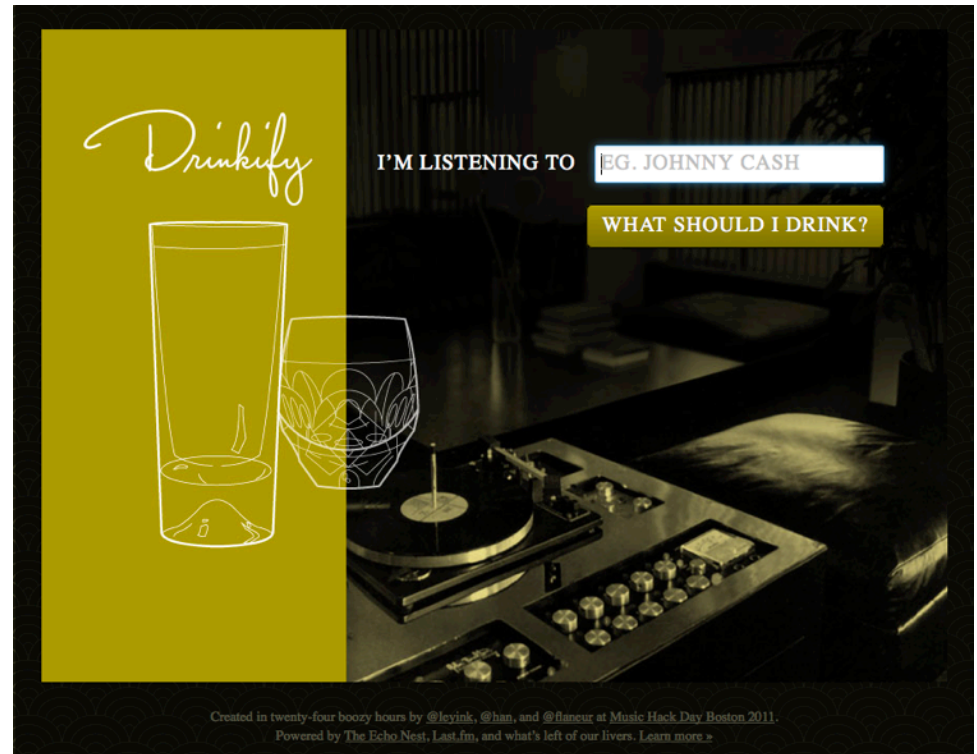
Drinkify

I'M LISTENING TO

EG. JOHNNY CASH

WHAT SHOULD I DRINK?

Created in twenty-four boozy hours by @leyink, @han, and @flaneur at Music Hack Day Boston 2011.
Powered by The Echo Nest, Last.fm, and what's left of our livers. Learn more »